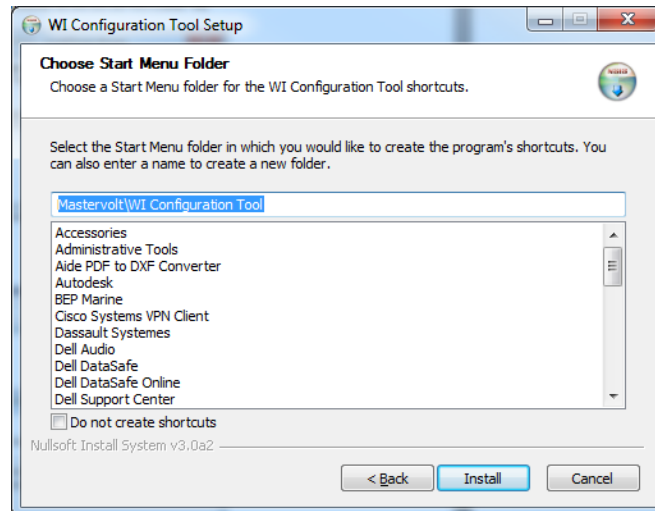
WI Configuration Tool Setup

Choose Start Menu Folder
Choose a Start Menu folder for the WI Configuration Tool shortcuts.

Select the Start Menu folder in which you would like to create the program's shortcuts. You can also enter a name to create a new folder.

Mastervolt\WI Configuration Tool

Accessories
Administrative Tools
Aide PDF to DXF Converter
Autodesk
BEP Marine
Cisco Systems VPN Client
Dassault Systemes
Dell Audio
Dell DataSafe
Dell DataSafe Online
Dell Support Center

Do not create shortcuts

Nullsoft Install System v3.0a2

< Back
Install
Cancel